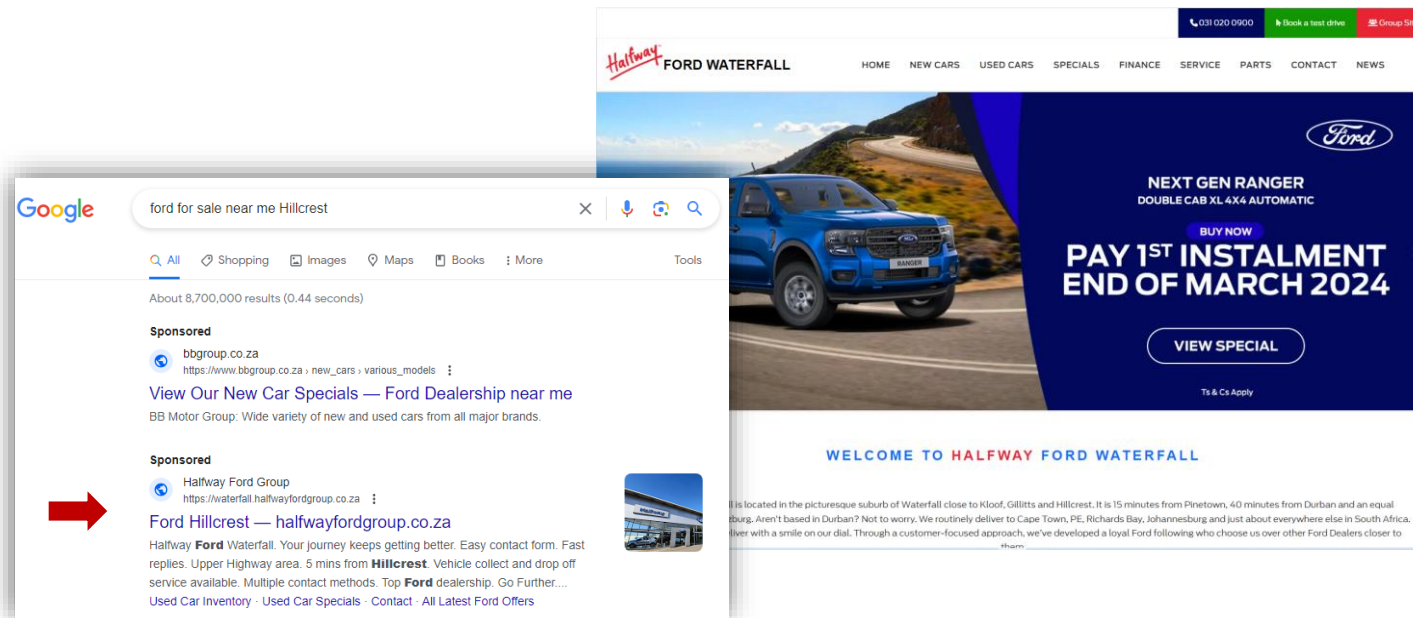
031 020 0900 Book a test drive Group Si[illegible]

Halfway FORD WATERFALL

HOME NEW CARS USED CARS SPECIALS FINANCE SERVICE PARTS CONTACT NEWS

Ford

NEXT GEN RANGER
DOUBLE CAB XL 4X4 AUTOMATIC

BUY NOW
PAY 1ST INSTALMENT END OF MARCH 2024

VIEW SPECIAL

Ts & Cs Apply

RANGER

WELCOME TO HALFWAY FORD WATERFALL

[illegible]ll is located in the picturesque suburb of Waterfall close to Kloof, Gillitts and Hillcrest. It is 15 minutes from Pinetown, 40 minutes from Durban and an equal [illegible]burg. Aren't based in Durban? Not to worry. We routinely deliver to Cape Town, PE, Richards Bay, Johannesburg and just about everywhere else in South Africa. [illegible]liver with a smile on our dial. Through a customer-focused approach, we've developed a loyal Ford following who choose us over other Ford Dealers closer to them.

Google

ford for sale near me Hillcrest

All Shopping Images Maps Books More Tools

About 8,700,000 results (0.44 seconds)

Sponsored

bbgroup.co.za
https://www.bbgroup.co.za › new_cars › various_models

View Our New Car Specials — Ford Dealership near me

BB Motor Group: Wide variety of new and used cars from all major brands.

Sponsored

Halfway Ford Group
https://waterfall.halfwayfordgroup.co.za

Ford Hillcrest — halfwayfordgroup.co.za

Halfway **Ford** Waterfall. Your journey keeps getting better. Easy contact form. Fast replies. Upper Highway area. 5 mins from **Hillcrest**. Vehicle collect and drop off service available. Multiple contact methods. Top **Ford** dealership. Go Further....

Used Car Inventory · Used Car Specials · Contact · All Latest Ford Offers